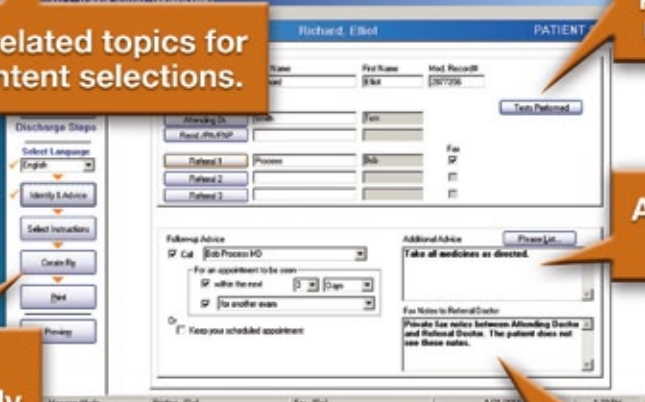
elated topics for
ntent selections.

Richard, Elliot

PATIENT

Name
First Name
Med. Record#
Elliot
2877206

Tests Performed

Discharge Steps

Select Language
English

Identify & Advise

Select Instructions

Create Rx

Print

Preview

Attending Dr.
Smith
Tom

Resid./PA/FNP

Referral 1
Process
Bob

Referral 2

Referral 3

Fax

Followup Advice
Call
Bob Process MD
For an appointment to be seen
within the next
3
Days
for another exam
Or
Keep your scheduled appointment

Additional Advice
Phrase List...
Take all medicines as directed.

Fax Notes to Referral Doctor
Private fax notes between Attending Doctor and Referral Doctor. The patient does not see these notes.

A

ly